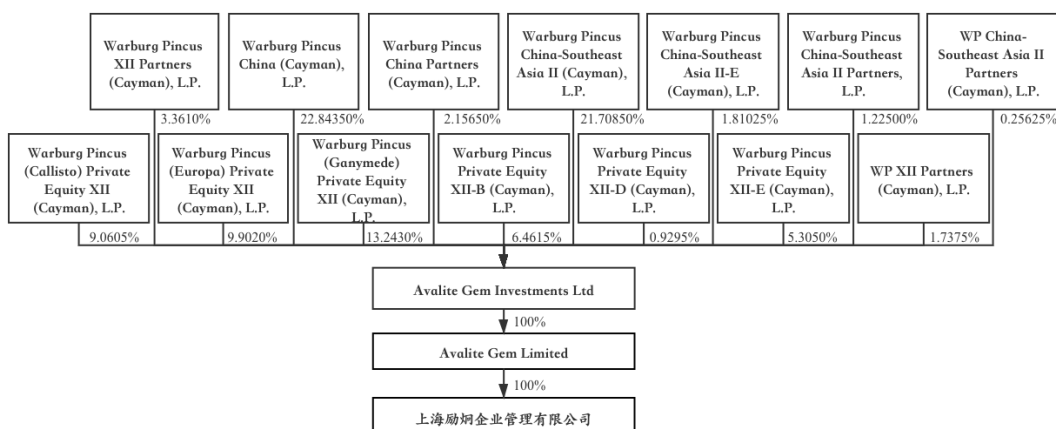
Warburg Pincus XII Partners (Cayman), L.P.

3.3610%

Warburg Pincus China (Cayman), L.P.

22.84350%

Warburg Pincus China Partners (Cayman), L.P.

2.15650%

Warburg Pincus China-Southeast Asia II (Cayman), L.P.

21.70850%

Warburg Pincus China-Southeast Asia II-E (Cayman), L.P.

1.81025%

Warburg Pincus China-Southeast Asia II Partners, L.P.

1.22500%

WP China-Southeast Asia II Partners (Cayman), L.P.

0.25625%

Warburg Pincus (Callisto) Private Equity XII (Cayman), L.P.

9.0605%

Warburg Pincus (Europa) Private Equity XII (Cayman), L.P.

9.9020%

Warburg Pincus (Ganymede) Private Equity XII (Cayman), L.P.

13.2430%

Warburg Pincus Private Equity XII-B (Cayman), L.P.

6.4615%

Warburg Pincus Private Equity XII-D (Cayman), L.P.

0.9295%

Warburg Pincus Private Equity XII-E (Cayman), L.P.

5.3050%

WP XII Partners (Cayman), L.P.

1.7375%

Avalite Gem Investments Ltd

100%

Avalite Gem Limited

100%

上海励炯企业管理有限公司